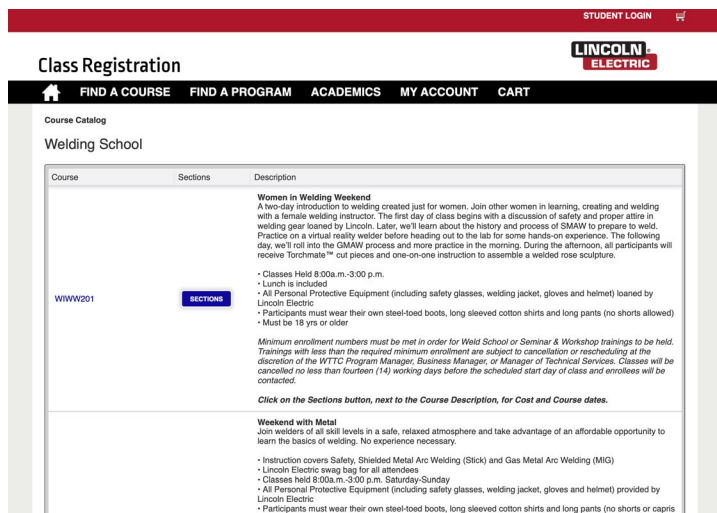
STUDENT LOGIN

Class Registration

LINCOLN ELECTRIC

FIND A COURSE FIND A PROGRAM ACADEMICS MY ACCOUNT CART

Course Catalog

Welding School

| Course | Sections | Description |
|---|---|---|
| WIWW201 | SECTIONS | **Women in Welding Weekend** A two-day introduction to welding created just for women. Join other women in learning, creating and welding with a female welding instructor. The first day of class begins with a discussion of safety and proper attire in welding gear loaned by Lincoln. Later, we'll learn about the history and process of SMAW to prepare to weld. Practice on a virtual reality welder before heading out to the lab for some hands-on experience. The following day, we'll roll into the GMAW process and more practice in the morning. During the afternoon, all participants will receive Torchmate™ cut pieces and one-on-one instruction to assemble a welded rose sculpture. • Classes Held 8:00a.m.-3:00 p.m. • Lunch is included • All Personal Protective Equipment (including safety glasses, welding jacket, gloves and helmet) loaned by Lincoln Electric • Participants must wear their own steel-toed boots, long sleeved cotton shirts and long pants (no shorts allowed) • Must be 18 yrs or older *Minimum enrollment numbers must be met in order for Weld School or Seminar & Workshop trainings to be held. Trainings with less than the required minimum enrollment are subject to cancellation or rescheduling at the discretion of the WTTC Program Manager, Business Manager, or Manager of Technical Services. Classes will be cancelled no less than fourteen (14) working days before the scheduled start day of class and enrollees will be contacted.* ***Click on the Sections button, next to the Course Description, for Cost and Course dates.*** |
| | | **Weekend with Metal** Join welders of all skill levels in a safe, relaxed atmosphere and take advantage of an affordable opportunity to learn the basics of welding. No experience necessary. • Instruction covers Safety, Shielded Metal Arc Welding (Stick) and Gas Metal Arc Welding (MIG) • Lincoln Electric swag bag for all attendees • Classes held 8:00a.m.-3:00 p.m. Saturday-Sunday • All Personal Protective Equipment (including safety glasses, welding jacket, gloves and helmet) provided by Lincoln Electric • Participants must wear their own steel-toed boots, long sleeved cotton shirts and long pants (no shorts or capris |